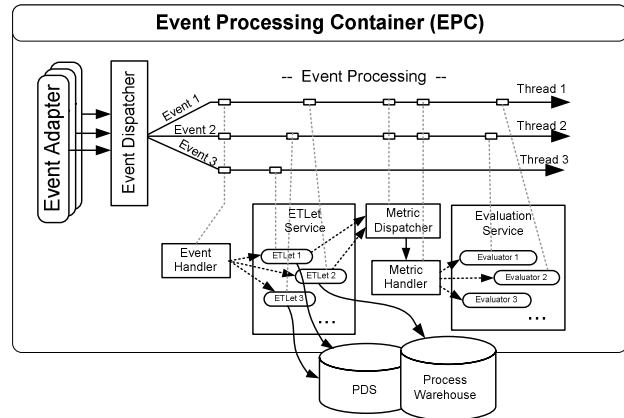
Event Processing Container (EPC)

Event Adapter

Event Dispatcher

-- Event Processing --

Event 1

Event 2

Event 3

Thread 1

Thread 2

Thread 3

Event Handler

ETLet Service

ETLet 1

ETLet 2

ETLet 3

...

Metric Dispatcher

Metric Handler

Evaluation Service

Evaluator 1

Evaluator 2

Evaluator 3

...

PDS

Process Warehouse